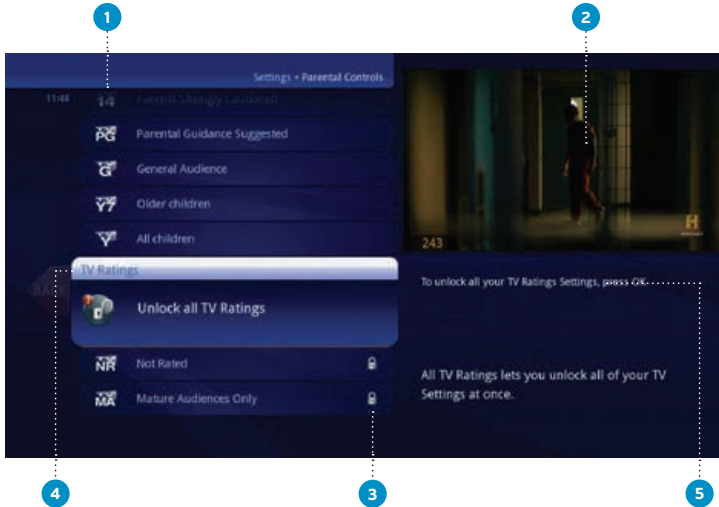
1

2

Settings • Parental Controls

11:48

14 Parents Strongly Cautioned

PG Parental Guidance Suggested

G General Audience

Y7 Older children

Y All children

TV Ratings

Unlock all TV Ratings

NR Not Rated

MA Mature Audiences Only

243

H

To unlock all your TV Ratings Settings, press OK.

All TV Ratings lets you unlock all of your TV Settings at once.

4

3

5